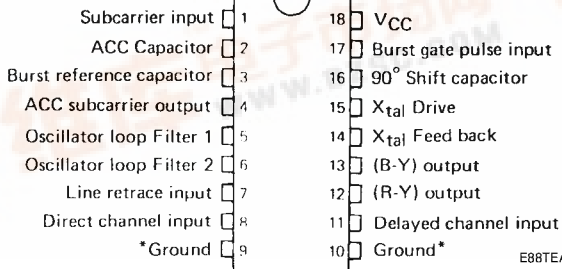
Subcarrier input 1
ACC Capacitor 2
Burst reference capacitor 3
ACC subcarrier output 4
Oscillator loop Filter 1 5
Oscillator loop Filter 2 6
Line retrace input 7
Direct channel input 8
*Ground 9

18 $V_{CC}$
17 Burst gate pulse input
16 90° Shift capacitor
15 $X_{tal}$ Drive
14 $X_{tal}$ Feed back
13 (B-Y) output
12 (R-Y) output
11 Delayed channel input
10 Ground*

E88TE/